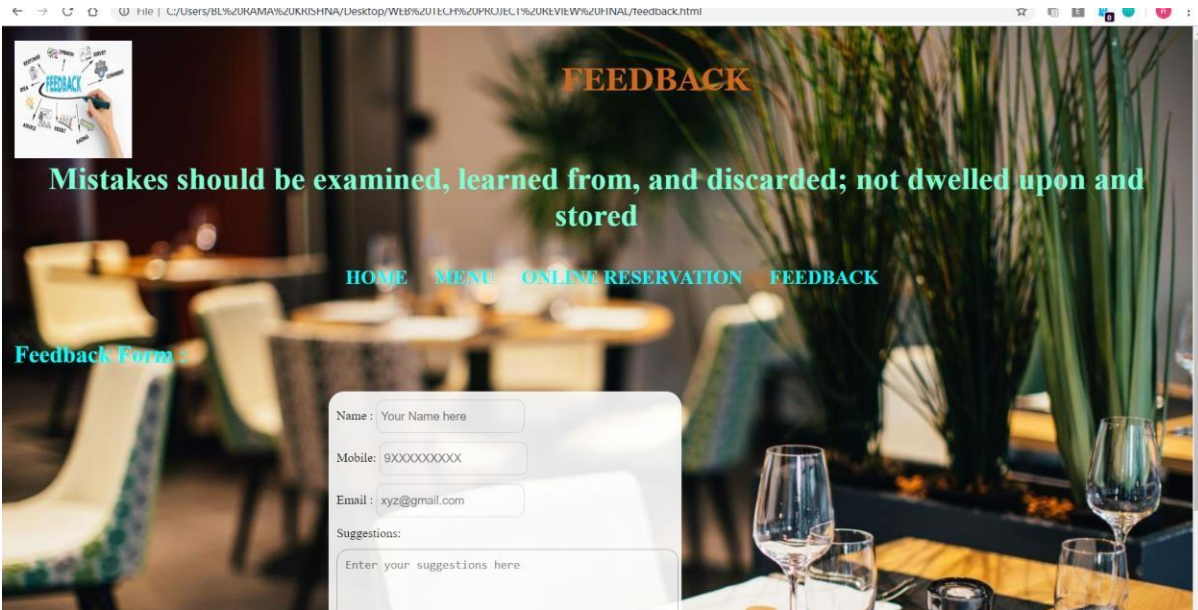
File | C:/Users/BL%20RAMA%20KRISHNA/Desktop/WEB%20TECH%20PROJECT%20REVIEW%20FINAL/feedback.html

FEEDBACK

FEEDBACK

Mistakes should be examined, learned from, and discarded; not dwelled upon and stored

HOME MENU ONLINE RESERVATION FEEDBACK

Feedback Form :

Name : Your Name here

Mobile: 9XXXXXXXXX

Email : xyz@gmail.com

Suggestions:

Enter your suggestions here